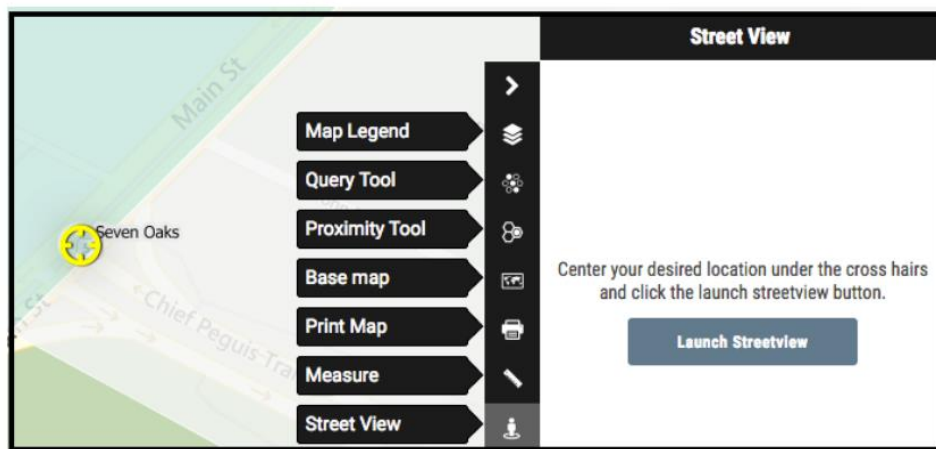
Main St

Seven Oaks

St

Chief Peguis Trail

Map Legend

Query Tool

Proximity Tool

Base map

Print Map

Measure

Street View

Street View

Center your desired location under the cross hairs and click the launch streetview button.

Launch Streetview